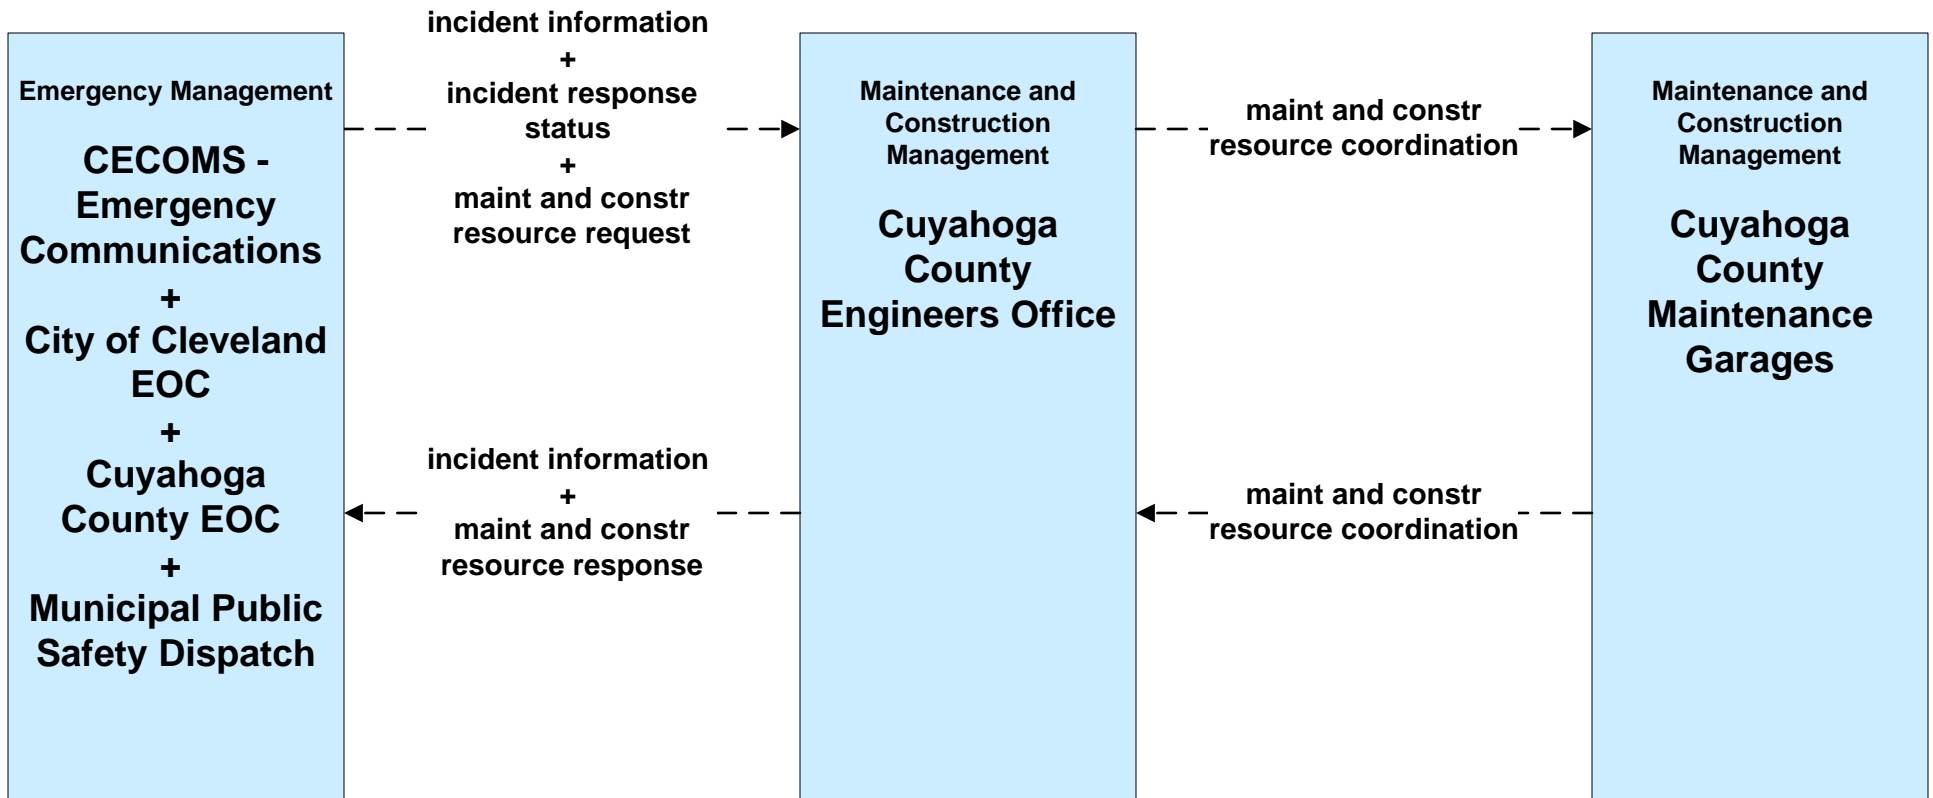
Emergency Management

CECOMS - Emergency Communications + City of Cleveland EOC + Cuyahoga County EOC + Municipal Public Safety Dispatch

incident information + incident response status + maint and constr resource request

incident information + maint and constr resource response

Maintenance and Construction Management

Cuyahoga County Engineers Office

maint and constr resource coordination

maint and constr resource coordination

Maintenance and Construction Management

Cuyahoga County Maintenance Garages